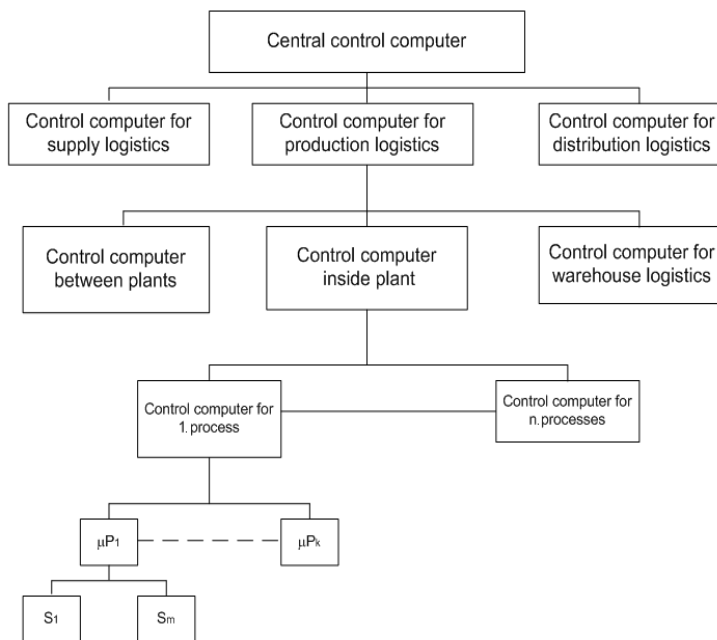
Central control computer

Control computer for supply logistics

Control computer for production logistics

Control computer for distribution logistics

Control computer between plants

Control computer inside plant

Control computer for warehouse logistics

Control computer for 1. process

Control computer for n. processes

$\mu P_1$

$\mu P_k$

$S_1$

$S_m$